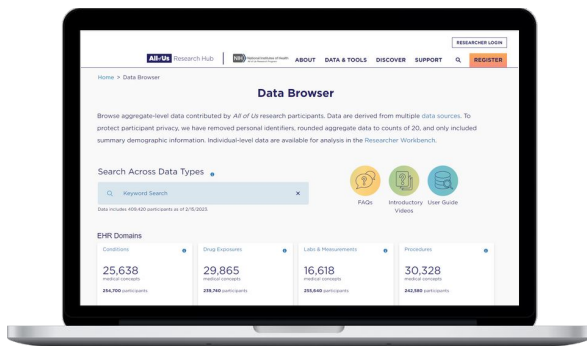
RESEARCHER LOGIN

All of Us Research Hub | NIH National Institutes of Health | ABOUT | DATA & TOOLS | DISCOVER | SUPPORT | REGISTER

Home > Data Browser

Data Browser

Browse aggregate-level data contributed by All of Us research participants. Data are derived from multiple data sources. To protect participant privacy, we have removed personal identifiers, rounded aggregate data to counts of 20, and only included summary demographic information. Individual-level data are available for analysis in the Researcher Workbench.

Search Across Data Types

Keyword Search

Data includes 409,420 participants as of 2/15/2023.

FAQs

Introductory Videos

User Guide

EHR Domains

| Conditions | Drug Exposures | Labs & Measurements | Procedures |
|---|---|---|---|
| 25,638 medical concepts | 29,865 medical concepts | 16,618 medical concepts | 30,328 medical concepts |
| 254,700 participants | 255,740 participants | 255,640 participants | 242,580 participants |